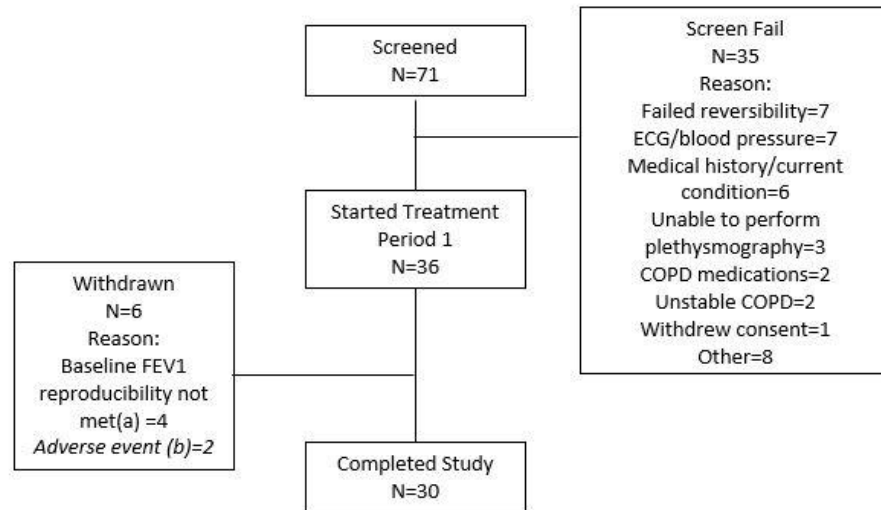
Screened
N=71

Screen Fail
N=35
Reason:
Failed reversibility=7
ECG/blood pressure=7
Medical history/current condition=6
Unable to perform plethysmography=3
COPD medications=2
Unstable COPD=2
Withdrew consent=1
Other=8

Started Treatment
Period 1
N=36

Withdrawn
N=6
Reason:
Baseline FEV1 reproducibility not met(a) =4
Adverse event (b)=2

Completed Study
N=30